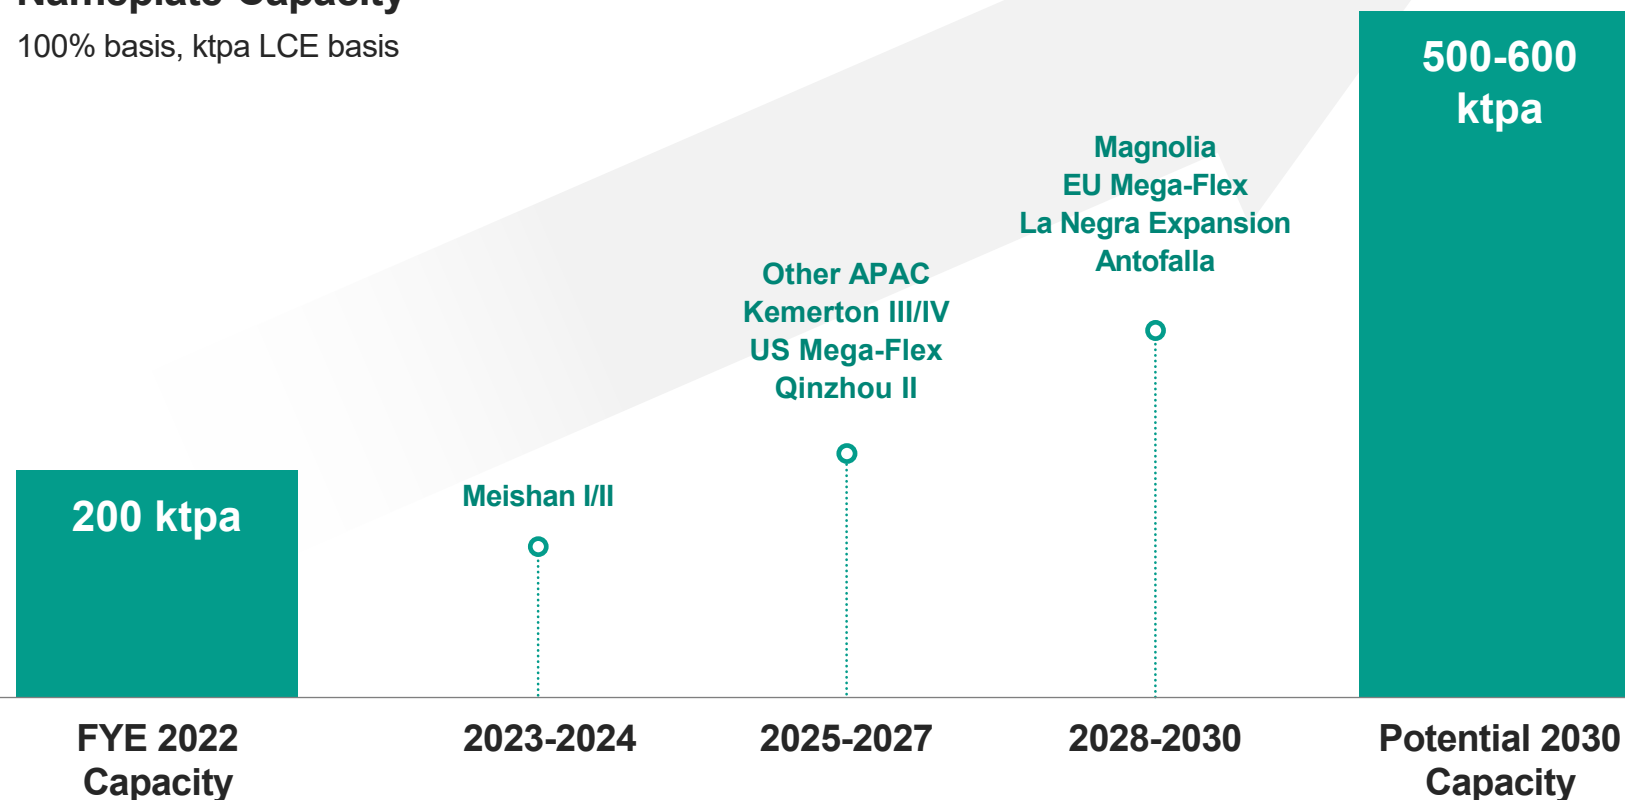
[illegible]

100% basis, ktpa LCE basis

200 ktpa

Meishan I/II

Other APAC
Kemerton III/IV
US Mega-Flex
Qinzhou II

Magnolia
EU Mega-Flex
La Negra Expansion
Antofalla

500-600 ktpa

FYE 2022 Capacity

2023-2024

2025-2027

2028-2030

Potential 2030 Capacity